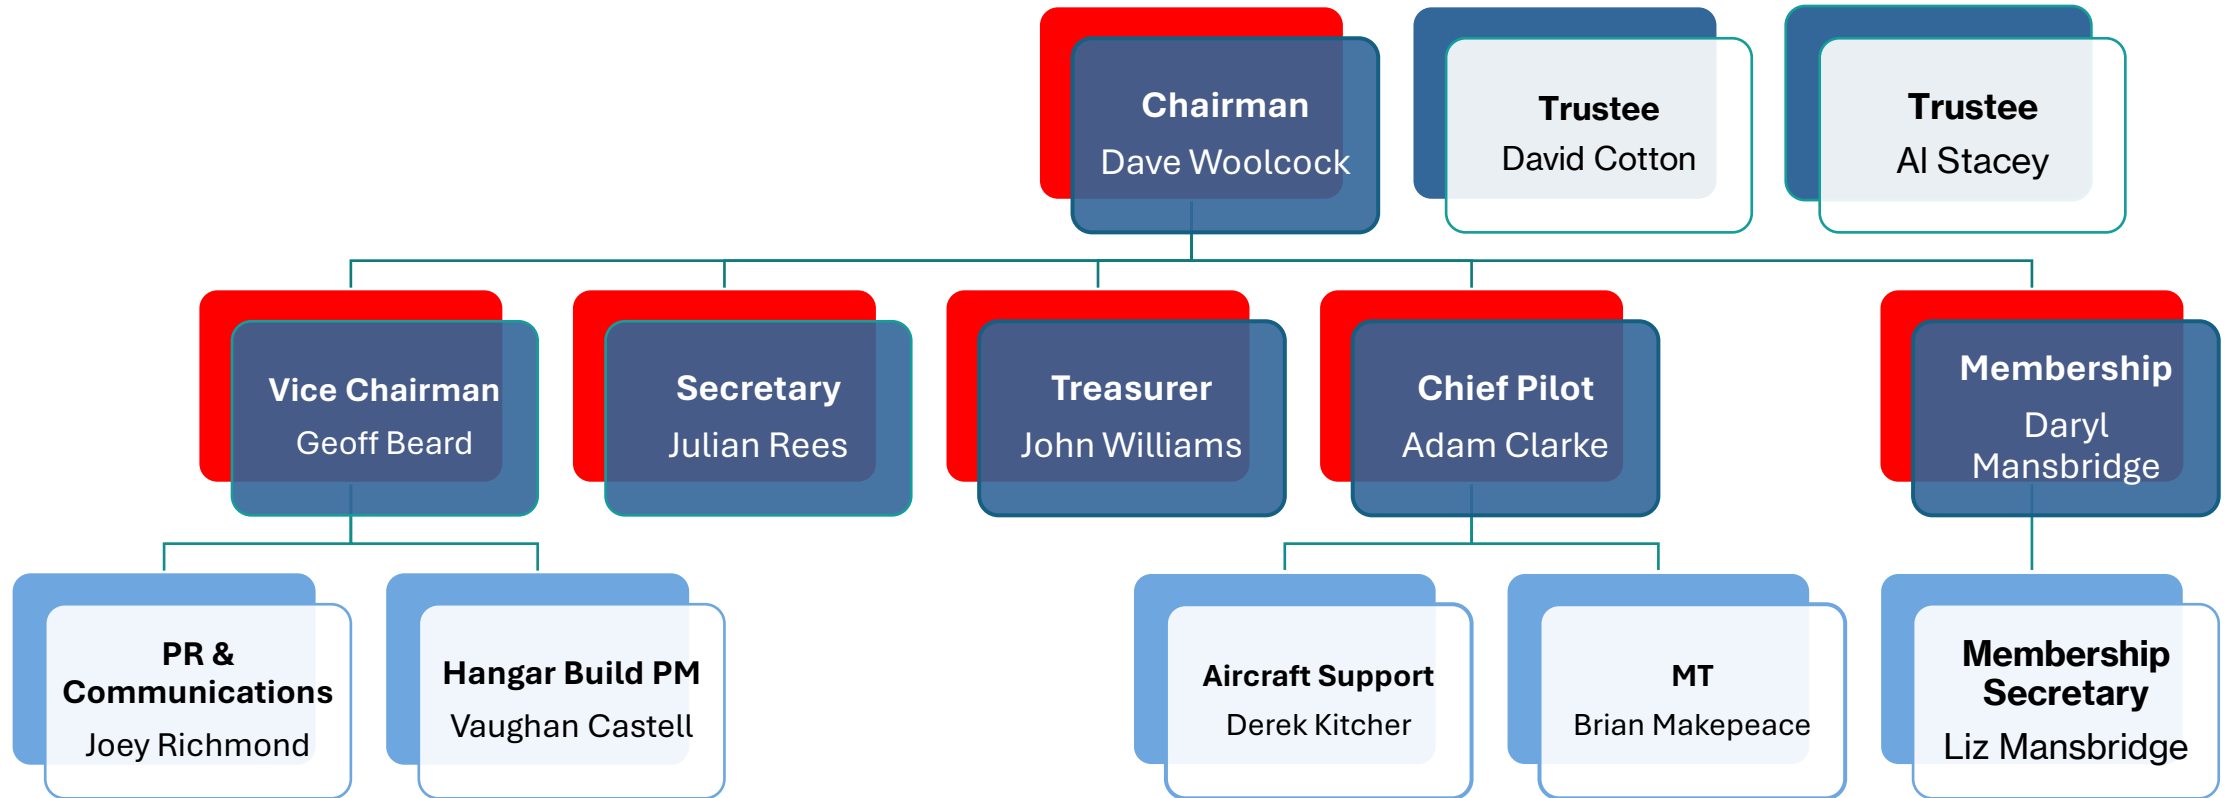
Chairman
Dave Woolcock

Trustee
David Cotton

Trustee
Al Stacey

Vice Chairman
Geoff Beard

Secretary
Julian Rees

Treasurer
John Williams

Chief Pilot
Adam Clarke

Membership
Daryl Mansbridge

PR & Communications
Joey Richmond

Hangar Build PM
Vaughan Castell

Aircraft Support
Derek Kitcher

MT
Brian Makepeace

Membership Secretary
Liz Mansbridge